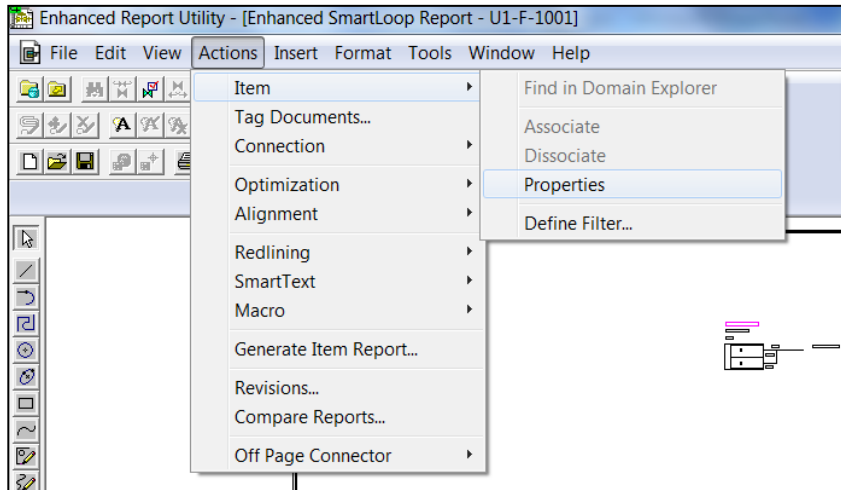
Enhanced Report Utility - [Enhanced SmartLoop Report - U1-F-1001]

File Edit View Actions Insert Format Tools Window Help

Item
Tag Documents...
Connection
Optimization
Alignment
Redlining
SmartText
Macro
Generate Item Report...
Revisions...
Compare Reports...
Off Page Connector

Find in Domain Explorer
Associate
Dissociate
Properties
Define Filter...